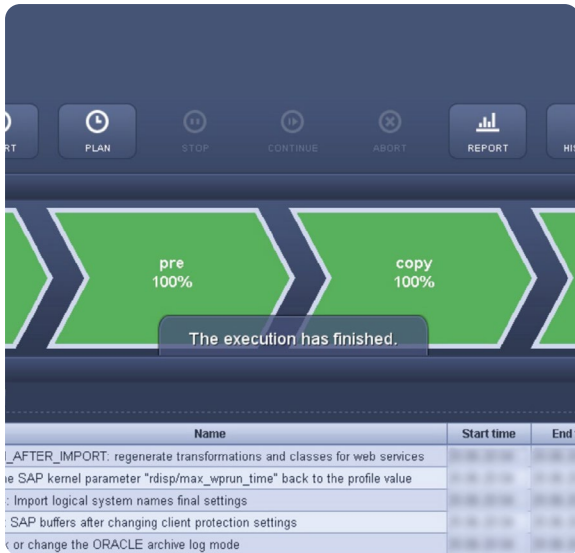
RT

PLAN

STOP

CONTINUE

ABORT

REPORT

HI

pre
100%

copy
100%

The execution has finished.

| Name | Start time | End |
|---|---|---|
| _AFTER_IMPORT: regenerate transformations and classes for web services | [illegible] | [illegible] |
| he SAP kernel parameter "rdisp/max_wprun_time" back to the profile value | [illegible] | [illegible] |
| : Import logical system names final settings | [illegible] | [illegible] |
| SAP buffers after changing client protection settings | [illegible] | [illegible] |
| or change the ORACLE archive log mode | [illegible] | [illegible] |